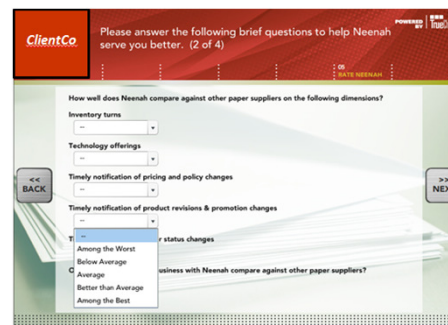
ClientCo

Please answer the following brief questions to help Neenah serve you better. (2 of 4)

POWERED BY True

05
RATE NEENAH

How well does Neenah compare against other paper suppliers on the following dimensions?

Inventory turns
--

Technology offerings
--

Timely notification of pricing and policy changes
--

Timely notification of product revisions & promotion changes
--

T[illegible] r status changes

--
Among the Worst
Below Average
Average
Better than Average
Among the Best

O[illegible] business with Neenah compare against other paper suppliers?

<<
BACK

>>
NEX